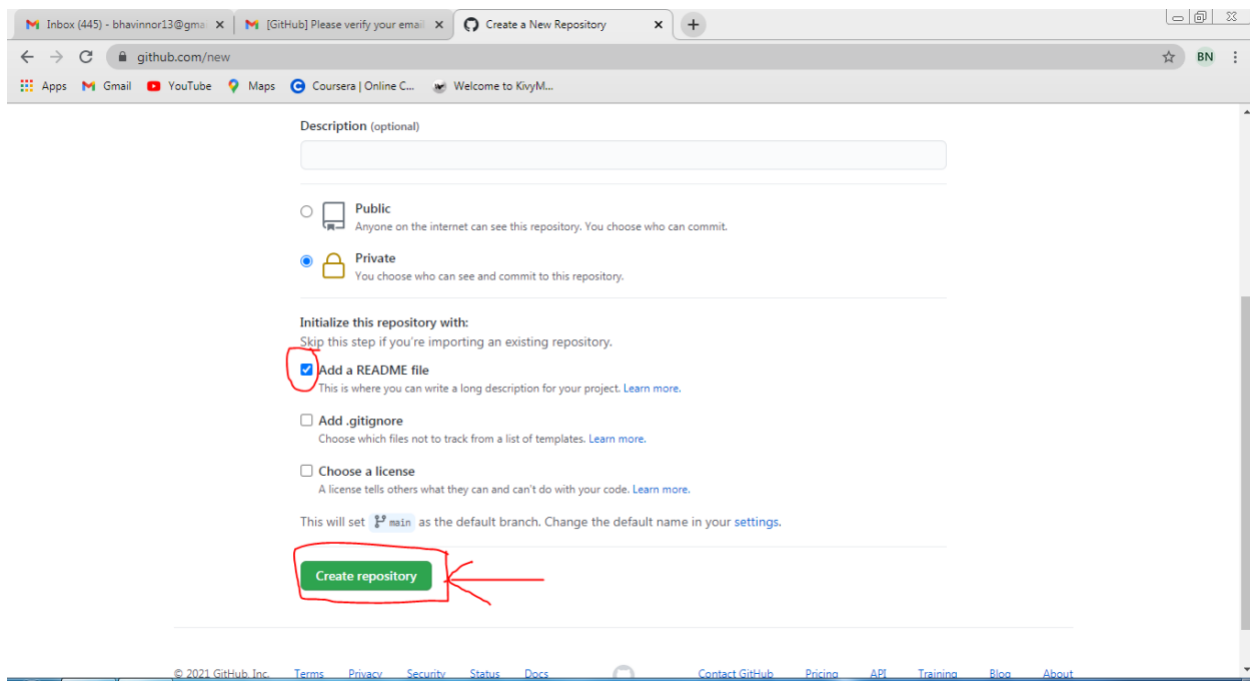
Inbox (445) - bhavinnor13@gma ×
[GitHub] Please verify your emai ×
Create a New Repository ×
+

github.com/new
BN

Apps  Gmail  YouTube  Maps  Coursera | Online C...  Welcome to KivyM...

Description (optional)

Public
Anyone on the internet can see this repository. You choose who can commit.

Private
You choose who can see and commit to this repository.

Initialize this repository with:
Skip this step if you're importing an existing repository.

Add a README file
This is where you can write a long description for your project. Learn more.

Add .gitignore
Choose which files not to track from a list of templates. Learn more.

Choose a license
A license tells others what they can and can't do with your code. Learn more.

This will set main as the default branch. Change the default name in your settings.

Create repository

© 2021 GitHub, Inc. Terms Privacy Security Status Docs Contact GitHub Pricing API Training Blog About